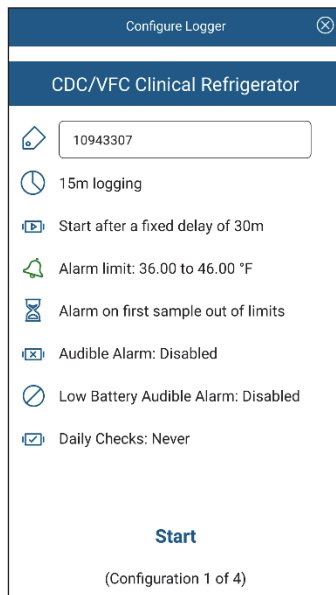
Configure Logger

CDC/VFC Clinical Refrigerator

10943307

15m logging

Start after a fixed delay of 30m

Alarm limit: 36.00 to 46.00 °F

Alarm on first sample out of limits

Audible Alarm: Disabled

Low Battery Audible Alarm: Disabled

Daily Checks: Never

Start

(Configuration 1 of 4)